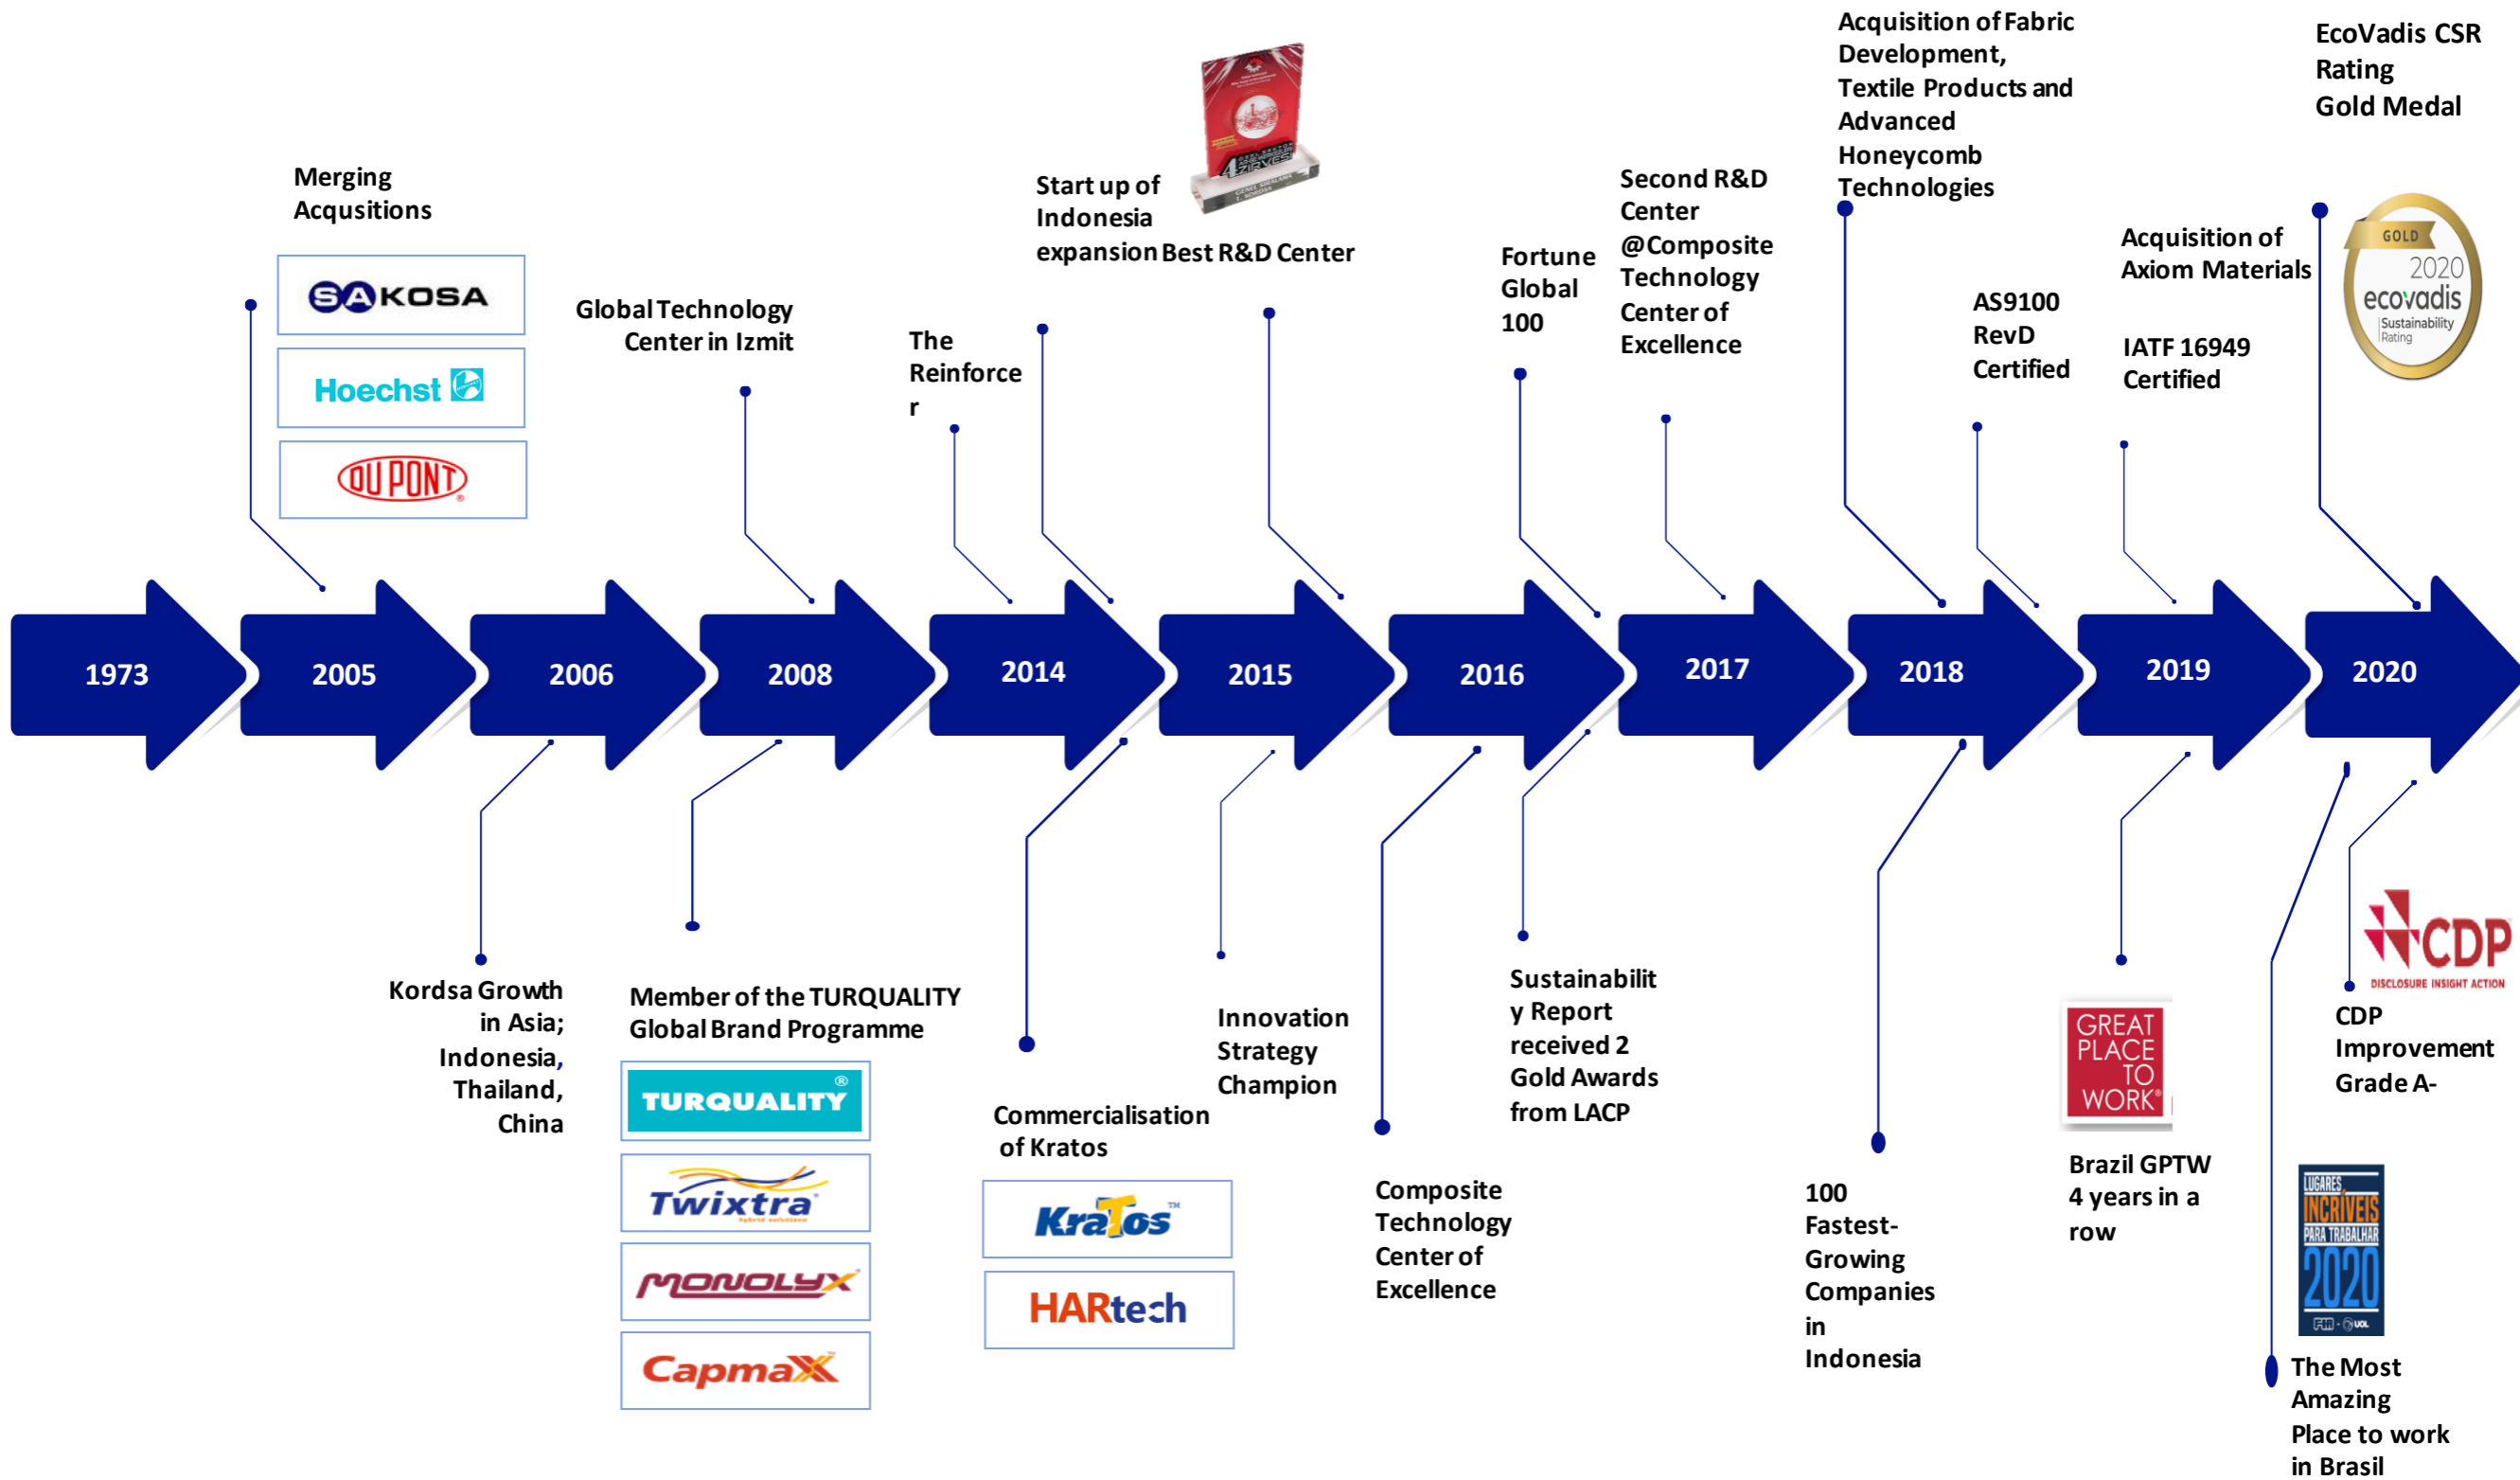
Merging Acqusitions

SAKOSA

Hoechst

DUPONT

Global Technology Center in Izmit

The Reinforcer

Start up of Indonesia expansion Best R&D Center

Fortune Global 100

Second R&D Center @Composite Technology Center of Excellence

Acquisition of Fabric Development, Textile Products and Advanced Honeycomb Technologies

AS9100 RevD Certified

Acquisition of Axiom Materials

IATF 16949 Certified

EcoVadis CSR Rating Gold Medal

GOLD 2020 ecovadis Sustainability Rating

1973

2005

2006

2008

2014

2015

2016

2017

2018

2019

2020

Kordsa Growth in Asia; Indonesia, Thailand, China

Member of the TURQUALITY Global Brand Programme

TURQUALITY®

Twixtra

MONOLYX

CapmaX

Commercialisation of Kratos

KraTos™

HARtech

Innovation Strategy Champion

Composite Technology Center of Excellence

Sustainability Report received 2 Gold Awards from LACP

100 Fastest-Growing Companies in Indonesia

GREAT PLACE TO WORK®

Brazil GPTW 4 years in a row

CDP DISCLOSURE INSIGHT ACTION

CDP Improvement Grade A-

LUGARES INCRÍVEIS PARA TRABALHAR 2020

The Most Amazing Place to work in Brasil